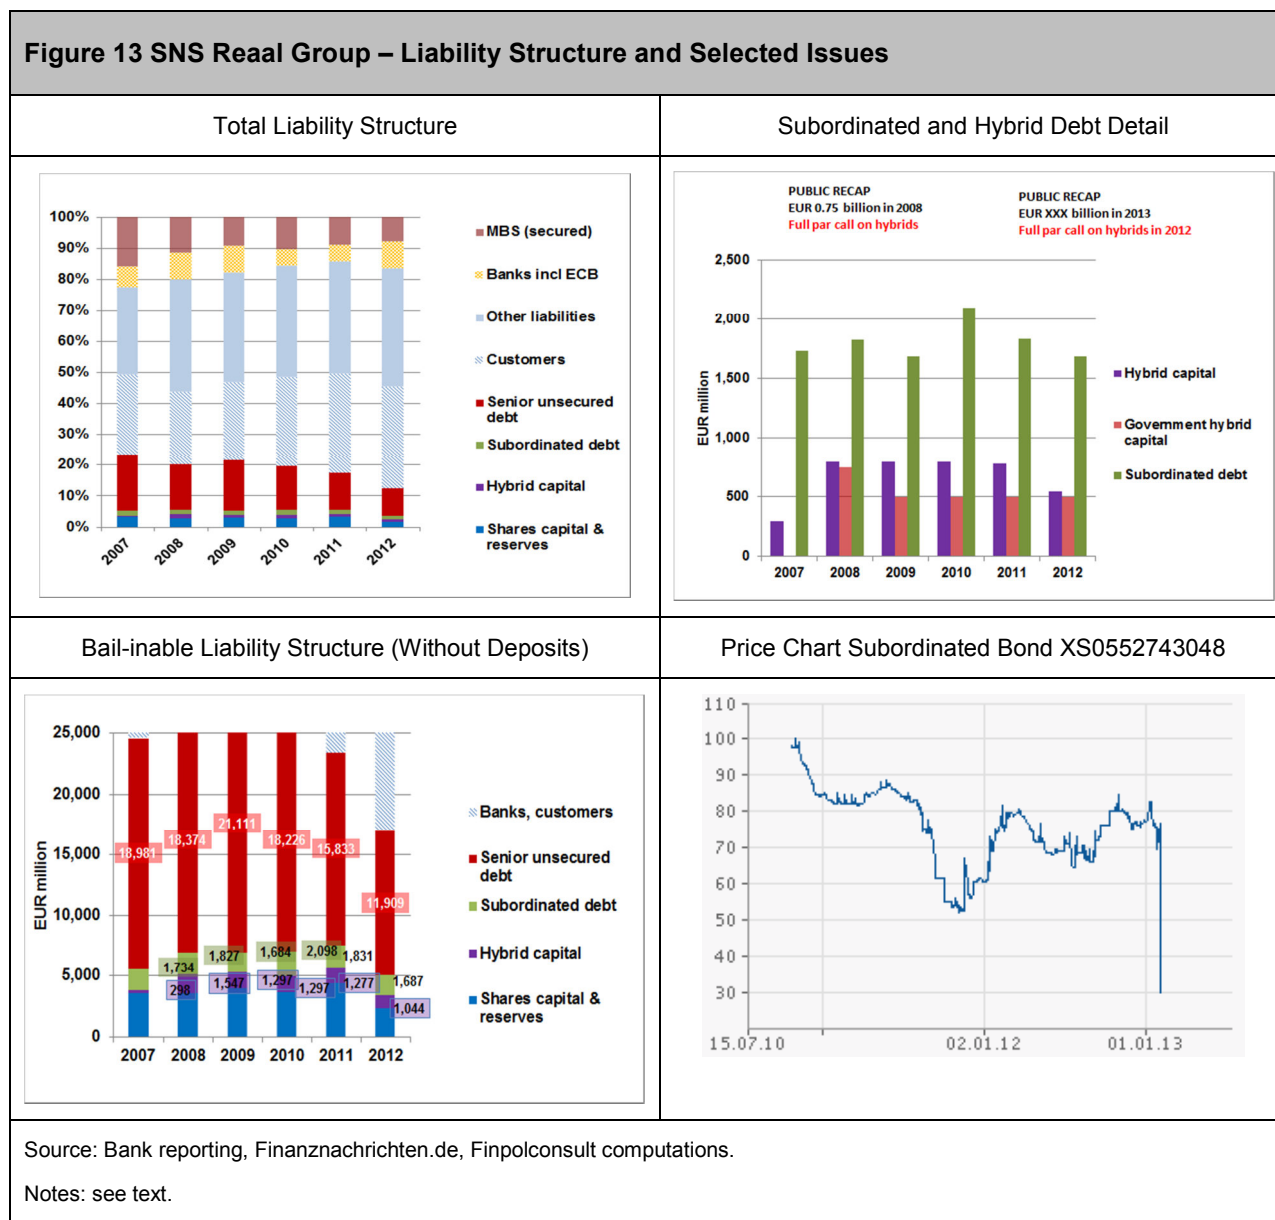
Figure 13 SNS Reaal Group – Liability Structure and Selected Issues

| Total Liability Structure | Subordinated and Hybrid Debt Detail |
|---|---|

100%
90%
80%
70%
60%
50%
40%
30%
20%
10%
0%
2007 2008 2009 2010 2011 2012

MBS (secured)
Banks incl ECB
Other liabilities
Customers
Senior unsecured debt
Subordinated debt
Hybrid capital
Shares capital & reserves

PUBLIC RECAP
EUR 0.75 billion in 2008
Full par call on hybrids

PUBLIC RECAP
EUR XXX billion in 2013
Full par call on hybrids in 2012

2,500
2,000
1,500
1,000
500
0
EUR million
2007 2008 2009 2010 2011 2012

Hybrid capital
Government hybrid capital
Subordinated debt

| Bail-inable Liability Structure (Without Deposits) | Price Chart Subordinated Bond XS0552743048 |
|---|---|

25,000
20,000
15,000
10,000
5,000
0
EUR million
18,981 18,374 21,111 18,226 15,833 11,909
1,734 1,827 1,684 2,098 1,831 1,687
298 1,547 1,297 1,297 1,277 1,044
2007 2008 2009 2010 2011 2012

Banks, customers
Senior unsecured debt
Subordinated debt
Hybrid capital
Shares capital & reserves

110
100
90
80
70
60
50
40
30
15.07.10 02.01.12 01.01.13

Source: Bank reporting, Finanznachrichten.de, Finpolconsult computations.

Notes: see text.